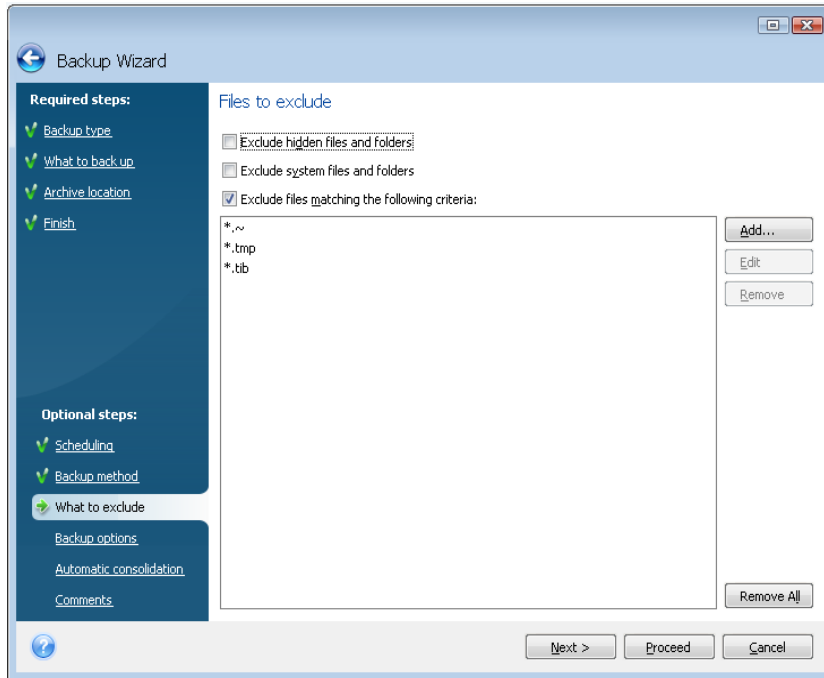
Backup Wizard

Required steps:

Backup type

What to back up

Archive location

Finish

Optional steps:

Scheduling

Backup method

What to exclude

Backup options

Automatic consolidation

Comments

Files to exclude

Exclude hidden files and folders

Exclude system files and folders

Exclude files matching the following criteria:

*.~
*.tmp
*.tib

Add...

Edit

Remove

Remove All

Next >

Proceed

Cancel